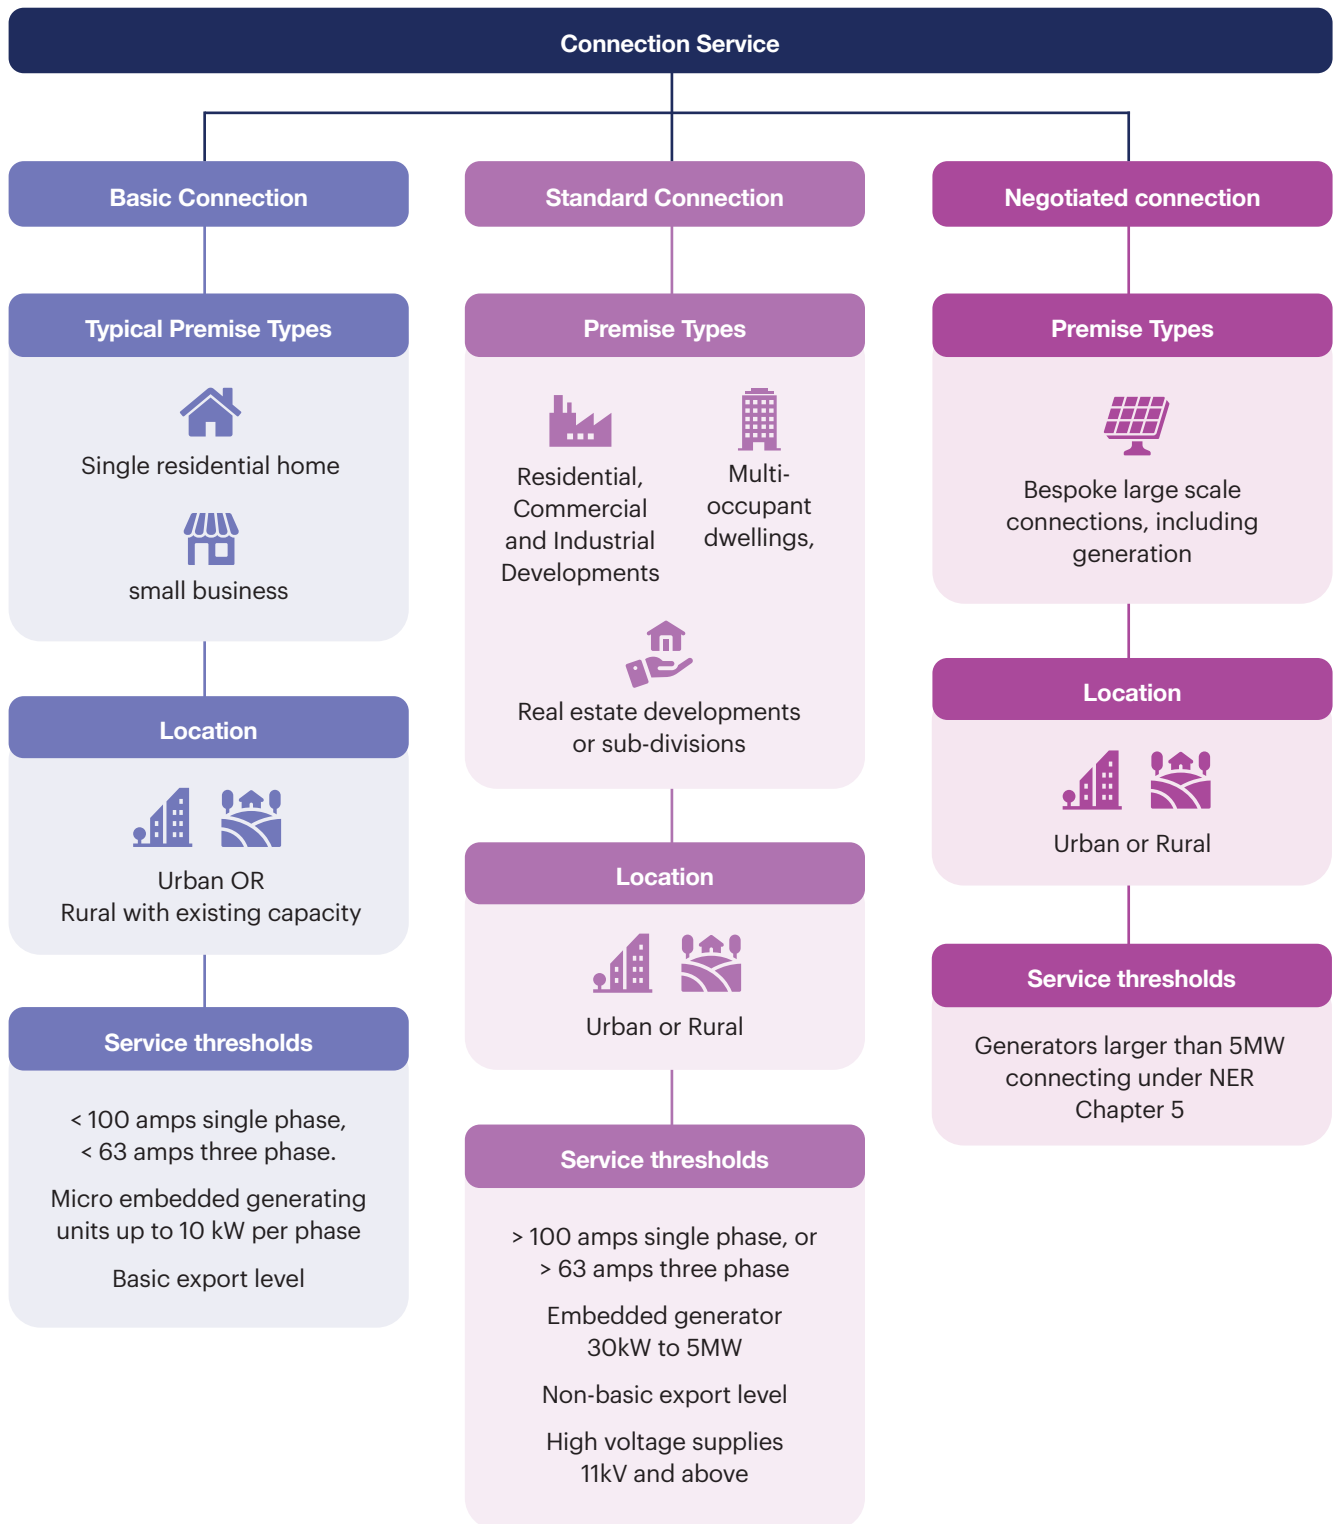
Connection Service

Basic Connection

Typical Premise Types

Single residential home

small business

Location

Urban OR
Rural with existing capacity

Service thresholds

< 100 amps single phase,
< 63 amps three phase.

Micro embedded generating units up to 10 kW per phase

Basic export level

Standard Connection

Premise Types

Residential, Commercial and Industrial Developments

Multi-occupant dwellings,

Real estate developments or sub-divisions

Location

Urban or Rural

Service thresholds

> 100 amps single phase, or
> 63 amps three phase

Embedded generator 30kW to 5MW

Non-basic export level

High voltage supplies 11kV and above

Negotiated connection

Premise Types

Bespoke large scale connections, including generation

Location

Urban or Rural

Service thresholds

Generators larger than 5MW connecting under NER Chapter 5